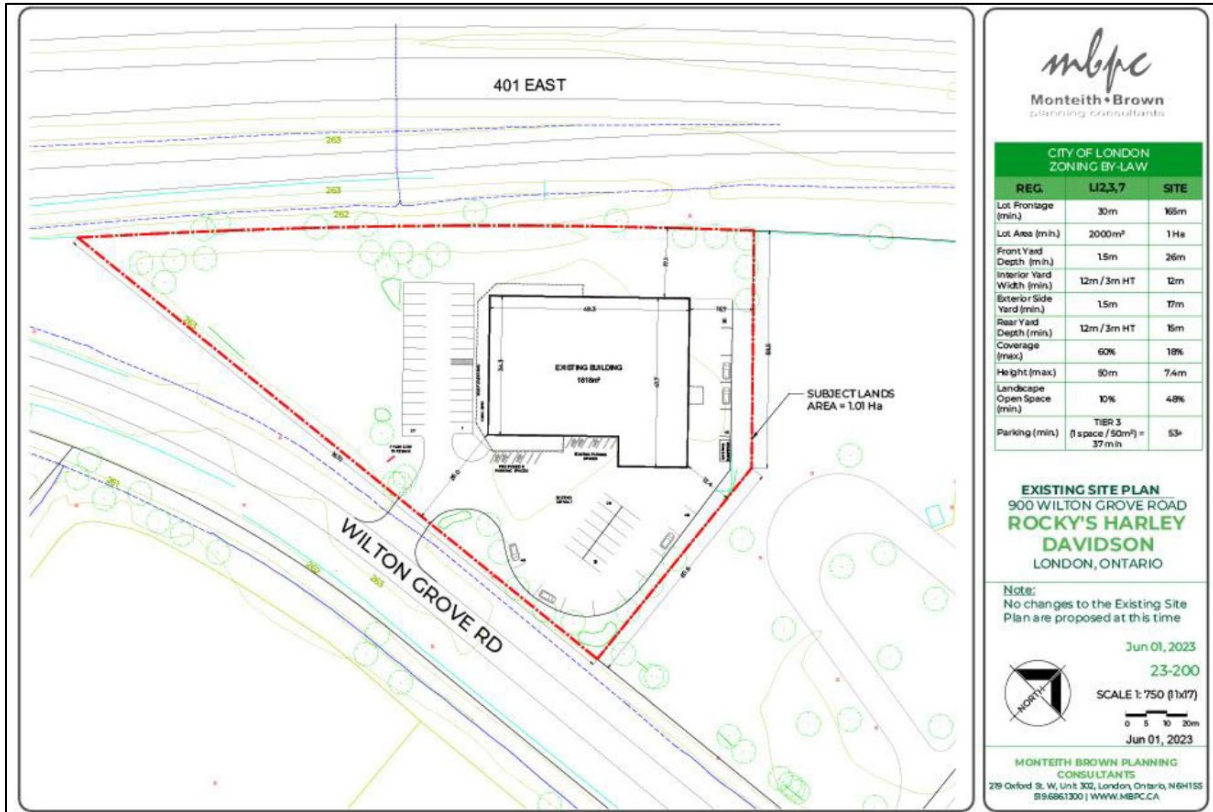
401 EAST

263

263

262

EXISTING BUILDING
1618m²

SUBJECT LANDS
AREA = 1.01 Ha

WILTON GROVE RD

mbpc
Monteith•Brown
planning consultants

CITY OF LONDON
ZONING BY-LAW

| REG. | LI2,3,7 | SITE |
|---|---|---|
| Lot Frontage (min.) | 30m | 165m |
| Lot Area (min.) | 2000m² | 1 Ha |
| Front Yard Depth (min.) | 1.5m | 26m |
| Interior Yard Width (min.) | 12m / 3m HT | 12m |
| Exterior Side Yard (min.) | 1.5m | 17m |
| Rear Yard Depth (min.) | 12m / 3m HT | 15m |
| Coverage (max.) | 60% | 18% |
| Height (max.) | 50m | 7.4m |
| Landscape Open Space (min.) | 10% | 48% |
| Parking (min.) | TIER 3 (1 space / 50m²) = 37 min | 53+ |

EXISTING SITE PLAN
900 WILTON GROVE ROAD
ROCKY'S HARLEY DAVIDSON
LONDON, ONTARIO

Note:
No changes to the Existing Site Plan are proposed at this time

Jun 01, 2023
23-200
NORTH
SCALE 1: 750 (11x17)
0 5 10 20m
Jun 01, 2023

MONTEITH BROWN PLANNING CONSULTANTS
219 Oxford St. W, Unit 302, London, Ontario, N6H1S5
519.686.1300 | WWW.MBPC.CA